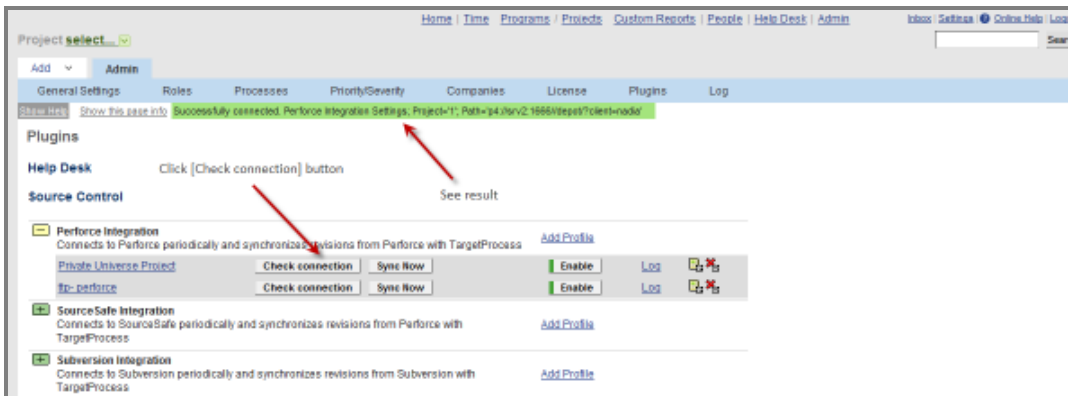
Home | Time Programs | Projects Custom Reports | People | Help Desk | Admin

Inbox | Settings | Online Help | Log

Project select...

Sear

Add

Admin

General Settings Roles Processes Priority/Severity Companies License Plugins Log

Show Help Show this page info Successfully connected. Perforce Integration Settings; Project='1'; Path='p4://srv2:1666//depot/?client=nadia'

Plugins

Help Desk

Click [Check connection] button

Source Control

See result

Perforce Integration
Connects to Perforce periodically and synchronizes revisions from Perforce with TargetProcess

Add Profile

Private Universe Project Check connection Sync Now Enable Log

ftp- perforce Check connection Sync Now Enable Log

SourceSafe Integration
Connects to SourceSafe periodically and synchronizes revisions from Perforce with TargetProcess

Add Profile

Subversion Integration
Connects to Subversion periodically and synchronizes revisions from Subversion with TargetProcess

Add Profile